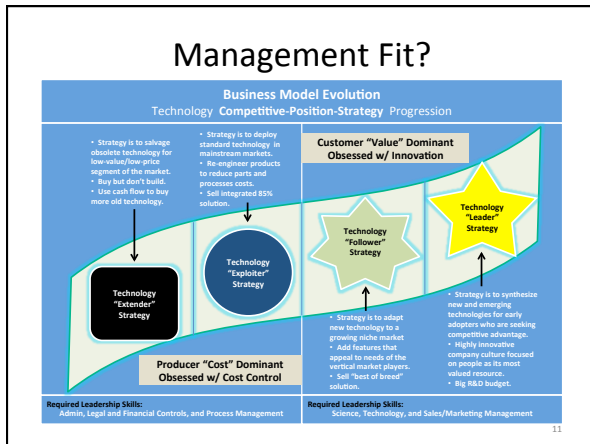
Management Fit?

Business Model Evolution
Technology Competitive-Position-Strategy Progression

• Strategy is to salvage obsolete technology for low-value/low-price segment of the market.
• Buy but don't build.
• Use cash flow to buy more old technology.

• Strategy is to deploy standard technology in mainstream markets.
• Re-engineer products to reduce parts and processes costs.
• Sell integrated 85% solution.

Customer "Value" Dominant
Obsessed w/ Innovation

Technology "Extender" Strategy

Technology "Exploiter" Strategy

Technology "Follower" Strategy

Technology "Leader" Strategy

• Strategy is to adapt new technology to a growing niche market
• Add features that appeal to needs of the vertical market players.
• Sell "best of breed" solution.

• Strategy is to synthesize new and emerging technologies for early adopters who are seeking competitive advantage.
• Highly innovative company culture focused on people as its most valued resource.
• Big R&D budget.

Producer "Cost" Dominant
Obsessed w/ Cost Control

Required Leadership Skills:
Admin, Legal and Financial Controls, and Process Management

Required Leadership Skills:
Science, Technology, and Sales/Marketing Management

11